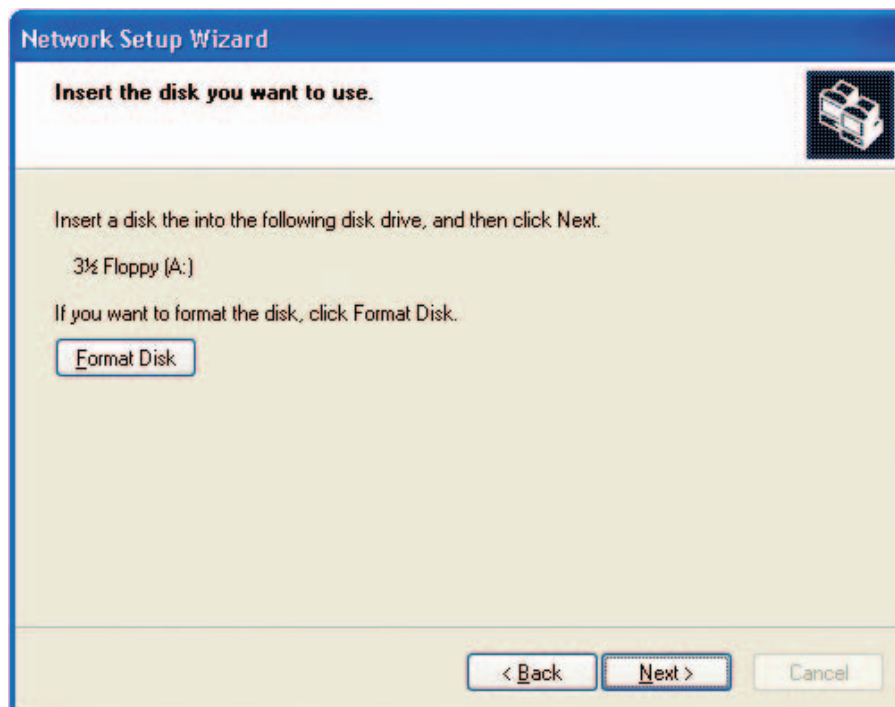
Network Setup Wizard

Insert the disk you want to use.

Insert a disk the into the following disk drive, and then click Next.

3½ Floppy (A:)

If you want to format the disk, click Format Disk.

Format Disk

< Back

Next >

Cancel